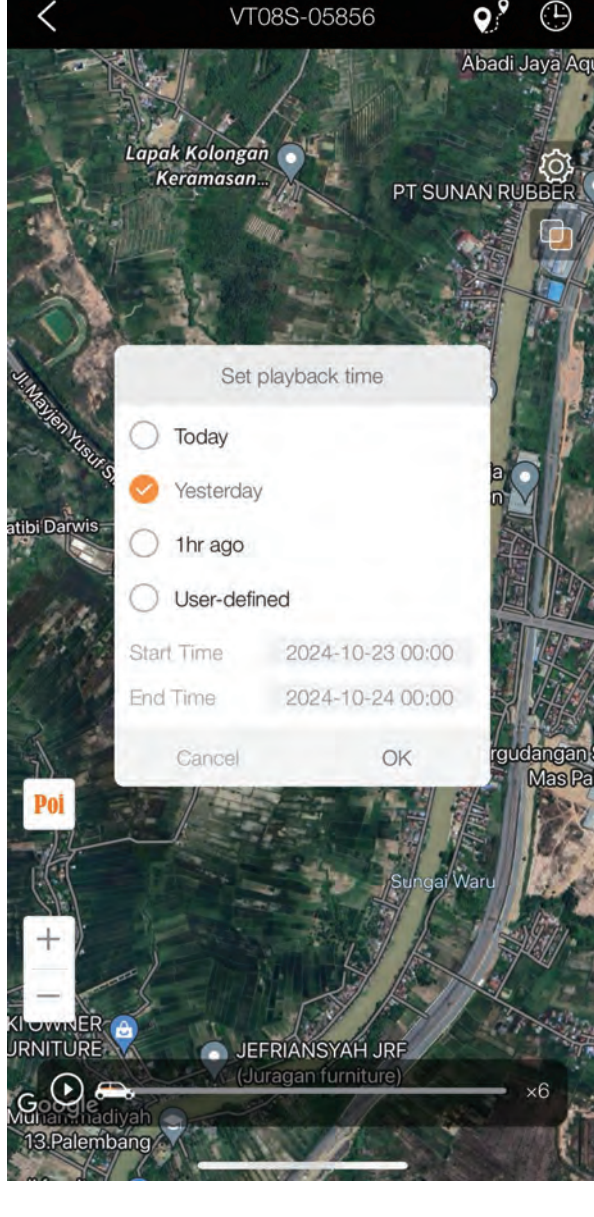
VT08S-05856

Abadi Jaya Aqu

Lapak Kolongan Keramasan...

PT SUNAN RUBBER

Jl. Mayjen Yusuf S

atibi Darwis

Set playback time

Today

Yesterday

1hr ago

User-defined

Start Time 2024-10-23 00:00

End Time 2024-10-24 00:00

Cancel OK

rgudangan Mas Pa

Poi

Sungai Waru

+

—

KI OWNER
URNITURE

JEFRIANSYAH JRF
(Juragan furniture)

×6

Google

Muhammadiyah
13.Palembang